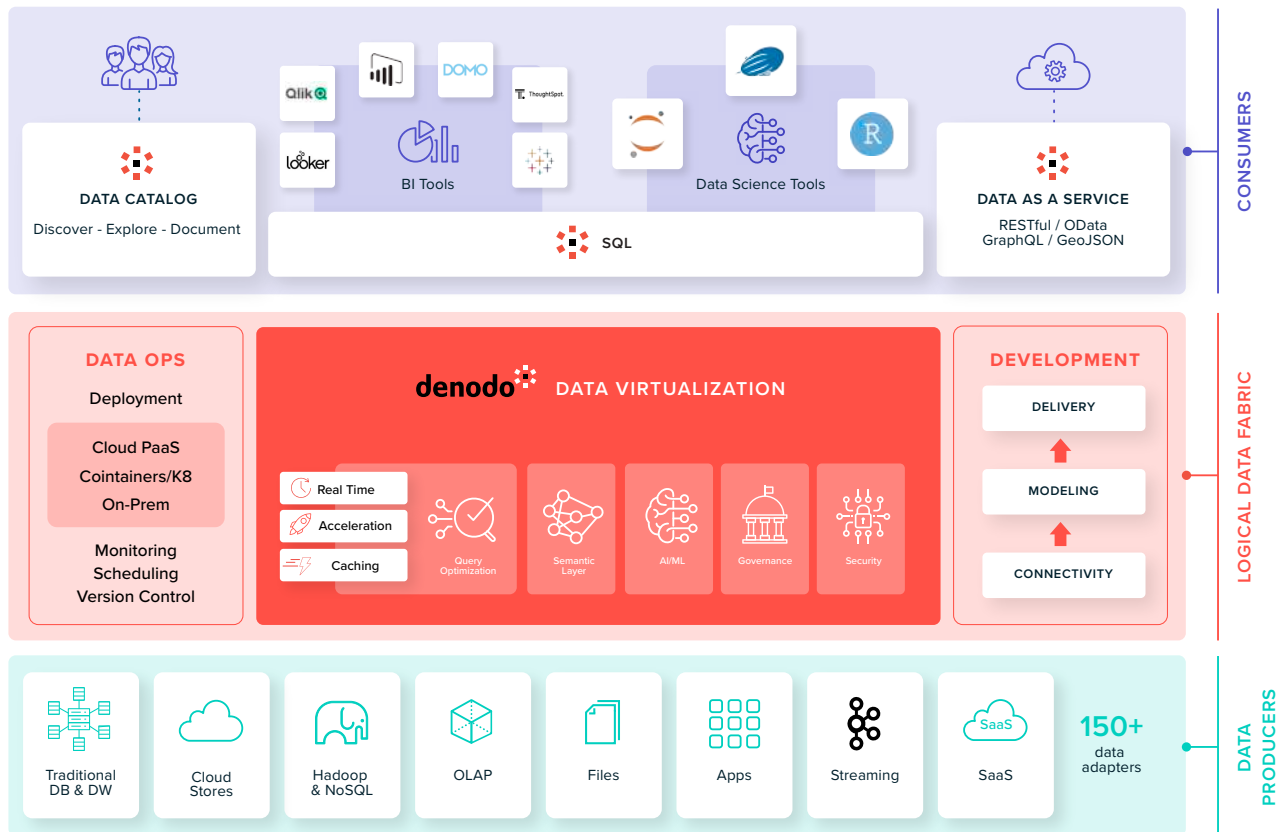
DATA CATALOG
Discover - Explore - Document

Qlik
looker
DOMO
ThoughtSpot.
BI Tools

Data Science Tools

R

DATA AS A SERVICE
RESTful / OData
GraphQL / GeoJSON

SQL

CONSUMERS

DATA OPS
Deployment
Cloud PaaS
Cointainers/K8
On-Prem
Monitoring
Scheduling
Version Control

denodo DATA VIRTUALIZATION

Real Time
Acceleration
Caching
Query Optimization
Semantic Layer
AI/ML
Governance
Security

DEVELOPMENT
DELIVERY
MODELING
CONNECTIVITY

LOGICAL DATA FABRIC

Traditional DB & DW
Cloud Stores
Hadoop & NoSQL
OLAP
Files
Apps
Streaming
SaaS
SaaS
150+ data adapters

DATA PRODUCERS